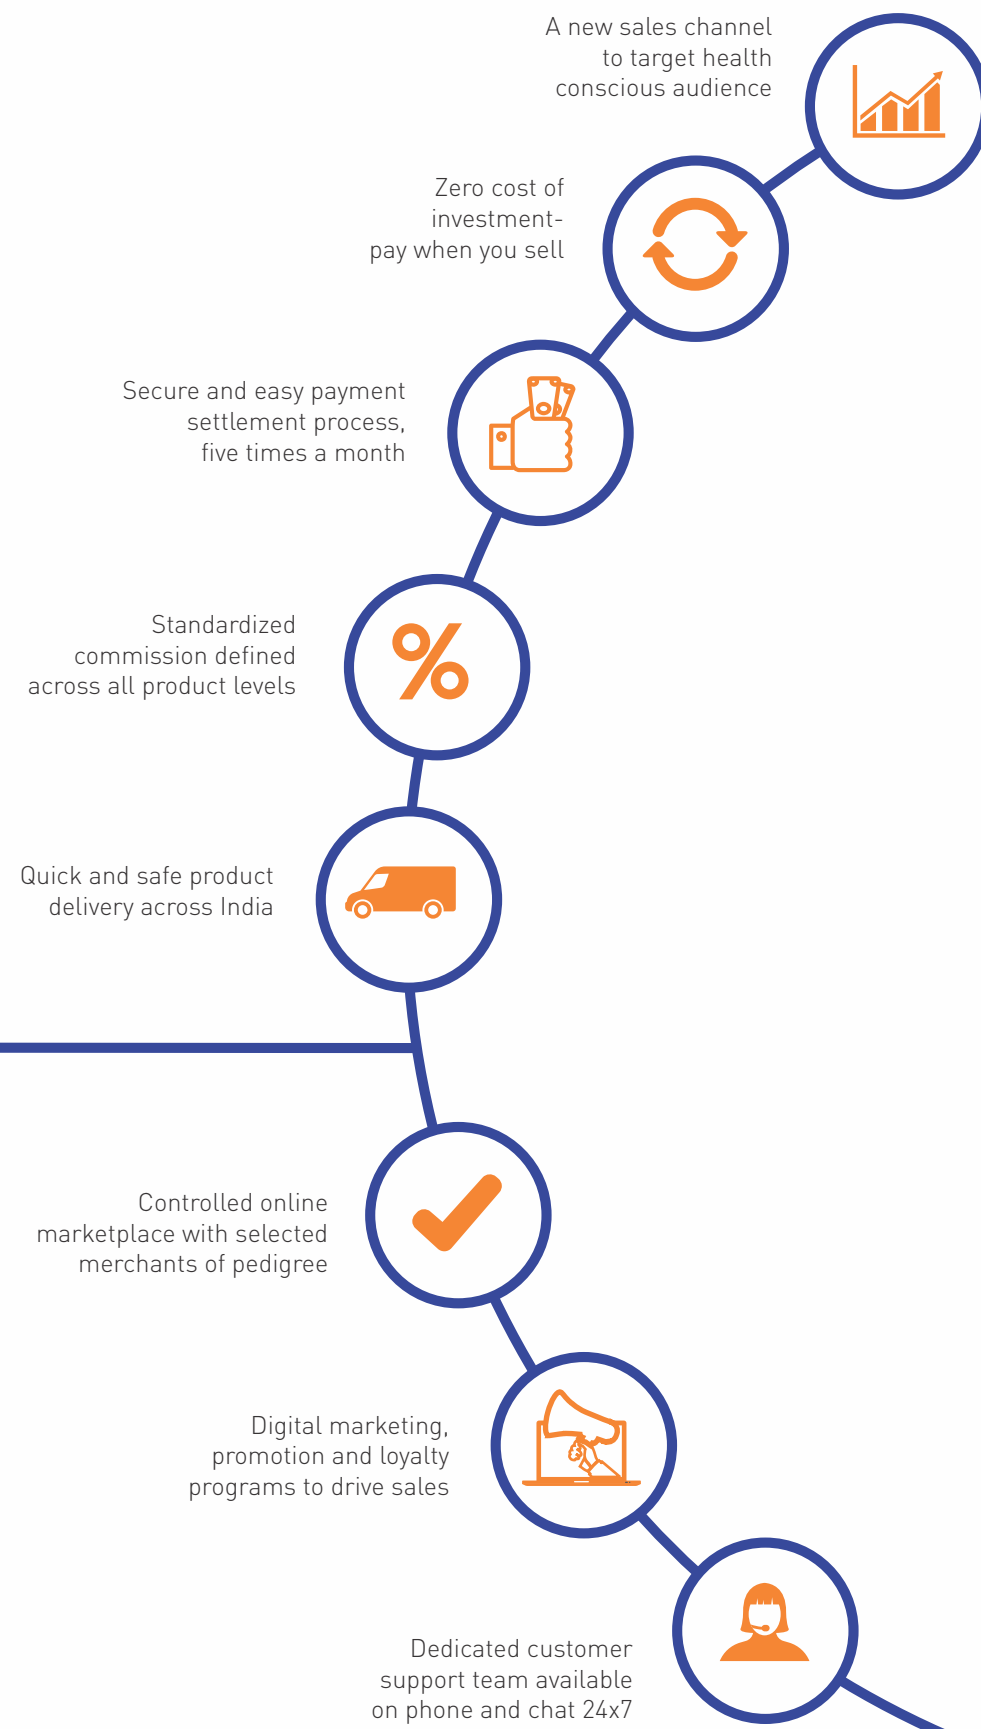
A new sales channel to target health conscious audience

Zero cost of investment- pay when you sell

Secure and easy payment settlement process, five times a month

Standardized commission defined across all product levels

Quick and safe product delivery across India

Controlled online marketplace with selected merchants of pedigree

Digital marketing, promotion and loyalty programs to drive sales

Dedicated customer support team available on phone and chat 24x7